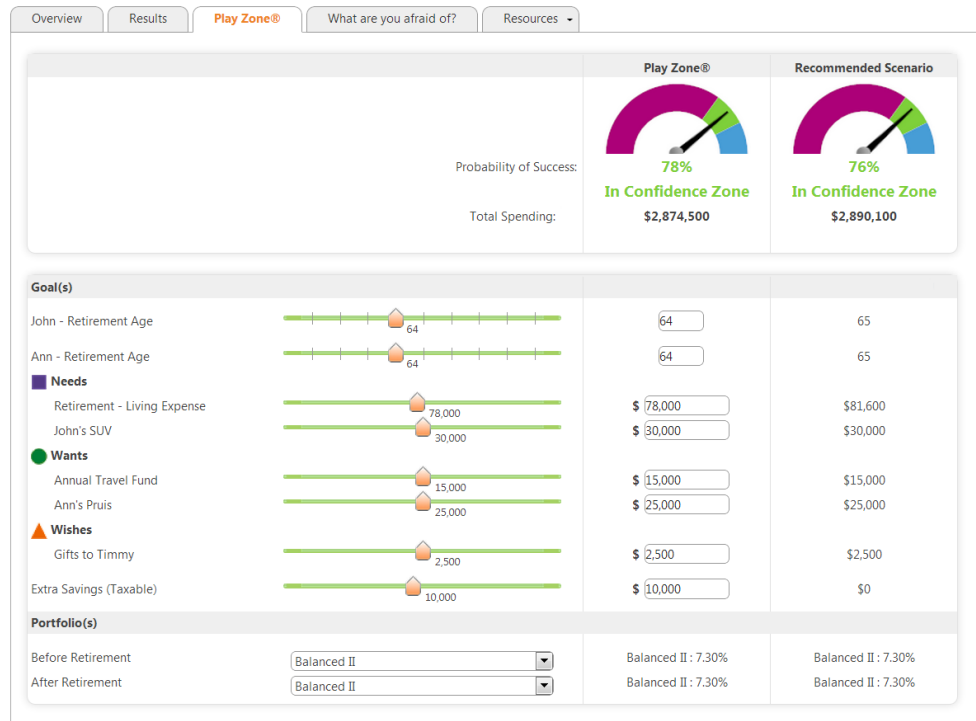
Overview | Results | Play Zone® | What are you afraid of? | Resources

| | Play Zone® | Recommended Scenario |
|---|---|---|
| Probability of Success: | 78% In Confidence Zone | 76% In Confidence Zone |
| Total Spending: | $2,874,500 | $2,890,100 |

Goal(s)

| | | | |
|---|---|---|---|
| John - Retirement Age | 64 | 64 | 65 |
| Ann - Retirement Age | 64 | 64 | 65 |
| Needs | | | |
| Retirement - Living Expense | 78,000 | $ 78,000 | $81,600 |
| John's SUV | 30,000 | $ 30,000 | $30,000 |
| Wants | | | |
| Annual Travel Fund | 15,000 | $ 15,000 | $15,000 |
| Ann's Pruis | 25,000 | $ 25,000 | $25,000 |
| Wishes | | | |
| Gifts to Timmy | 2,500 | $ 2,500 | $2,500 |
| Extra Savings (Taxable) | 10,000 | $ 10,000 | $0 |

Portfolio(s)

| | | | |
|---|---|---|---|
| Before Retirement | Balanced II | Balanced II : 7.30% | Balanced II : 7.30% |
| After Retirement | Balanced II | Balanced II : 7.30% | Balanced II : 7.30% |